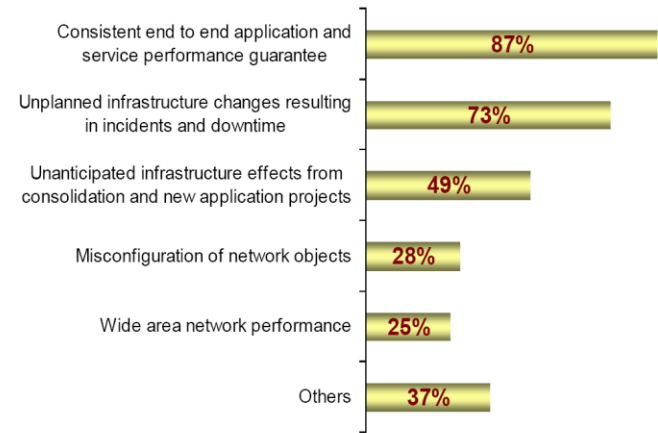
Consistent end to end application and service performance guarantee
87%

Unplanned infrastructure changes resulting in incidents and downtime
73%

Unanticipated infrastructure effects from consolidation and new application projects
49%

Misconfiguration of network objects
28%

Wide area network performance
25%

Others
37%